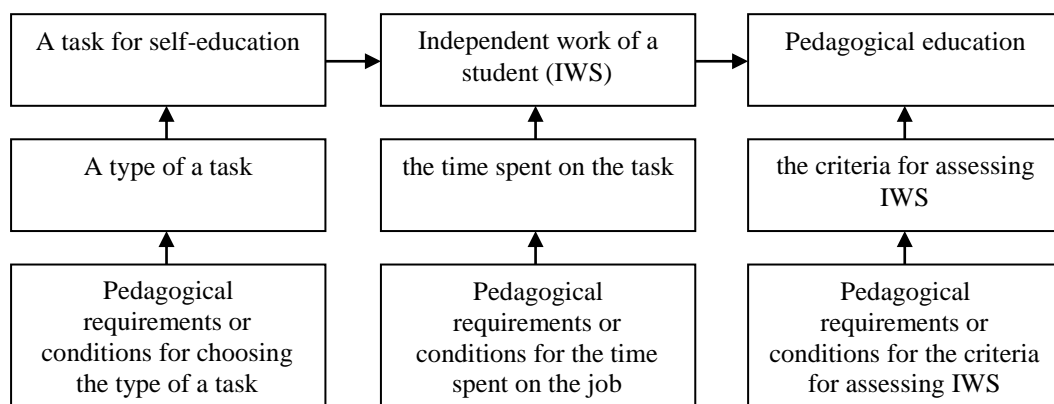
A task for self-education

Independent work of a student (IWS)

Pedagogical education

A type of a task

the time spent on the task

the criteria for assessing IWS

Pedagogical requirements or conditions for choosing the type of a task

Pedagogical requirements or conditions for the time spent on the job

Pedagogical requirements or conditions for the criteria for assessing IWS